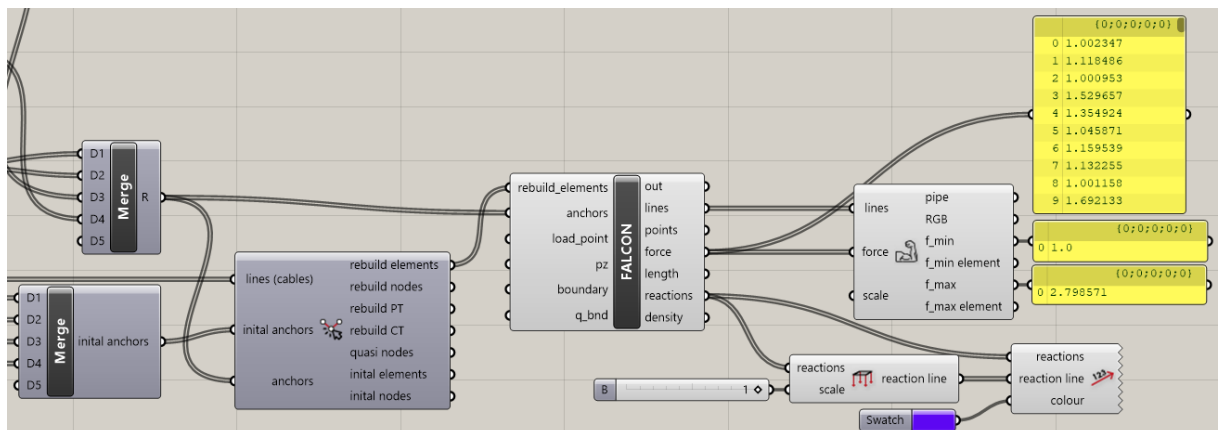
D1
D2
D3
D4
D5
Merge
R

D1
D2
D3
D4
D5
Merge
inital anchors

lines (cables)
inital anchors
anchors
rebuild elements
rebuild nodes
rebuild PT
rebuild CT
quasi nodes
inital elements
inital nodes

rebuild_elements
anchors
load_point
pz
boundary
q_bnd
FALCON
out
lines
points
force
length
reactions
density

lines
force
scale
pipe
RGB
f_min
f_min element
f_max
f_max element

{0;0;0;0;0}
0 1.002347
1 1.118486
2 1.000953
3 1.529657
4 1.354924
5 1.045871
6 1.159539
7 1.132255
8 1.001158
9 1.692133

{0;0;0;0;0}
0 1.0

{0;0;0;0;0}
0 2.798571

B
1

reactions
scale
reaction line

reactions
reaction line
colour

Swatch